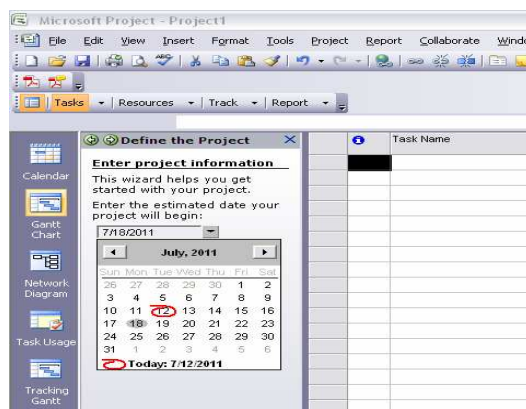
Microsoft Project - Project1

File Edit View Insert Format Tools Project Report Collaborate Windo

Tasks ▾ | Resources ▾ | Track ▾ | Report ▾

Calendar

Gantt Chart

Network Diagram

Task Usage

Tracking Gantt

Define the Project

Enter project information

This wizard helps you get started with your project.

Enter the estimated date your project will begin:

7/18/2011

July, 2011

| Sun | Mon | Tue | Wed | Thu | Fri | Sat |
|---|---|---|---|---|---|---|
| 26 | 27 | 28 | 29 | 30 | 1 | 2 |
| 3 | 4 | 5 | 6 | 7 | 8 | 9 |
| 10 | 11 | 12 | 13 | 14 | 15 | 16 |
| 17 | 18 | 19 | 20 | 21 | 22 | 23 |
| 24 | 25 | 26 | 27 | 28 | 29 | 30 |
| 31 | 1 | 2 | 3 | 4 | 5 | 6 |

Today: 7/12/2011

Task Name